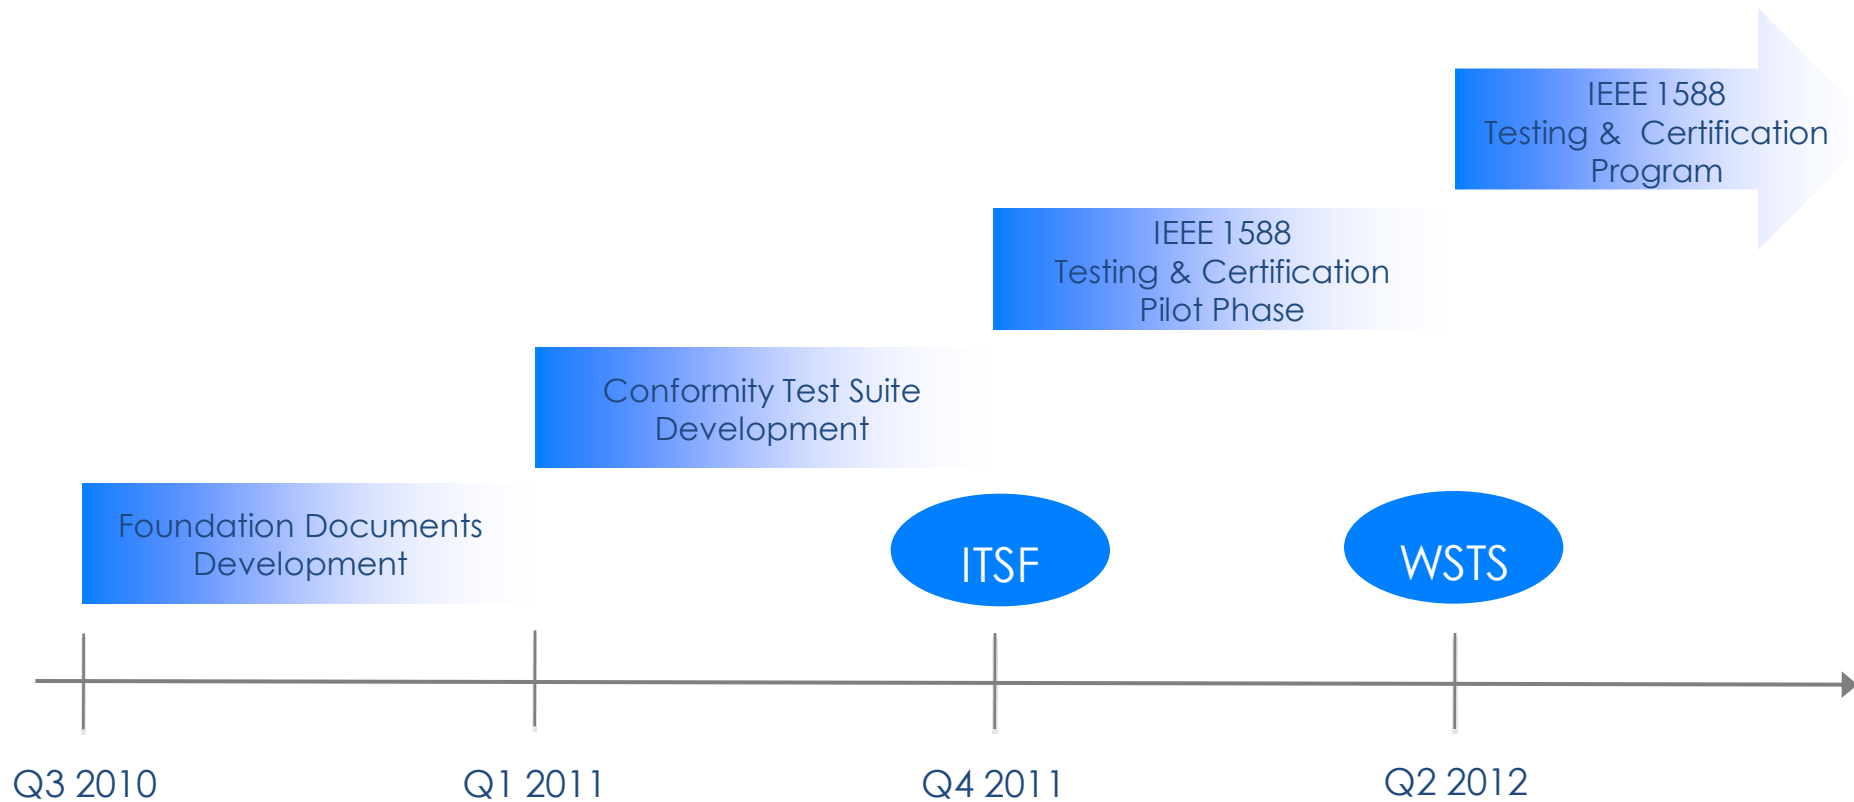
IEEE 1588
Testing & Certification
Program

IEEE 1588
Testing & Certification
Pilot Phase

Conformity Test Suite
Development

Foundation Documents
Development

ITSF

WSTS

Q3 2010

Q1 2011

Q4 2011

Q2 2012